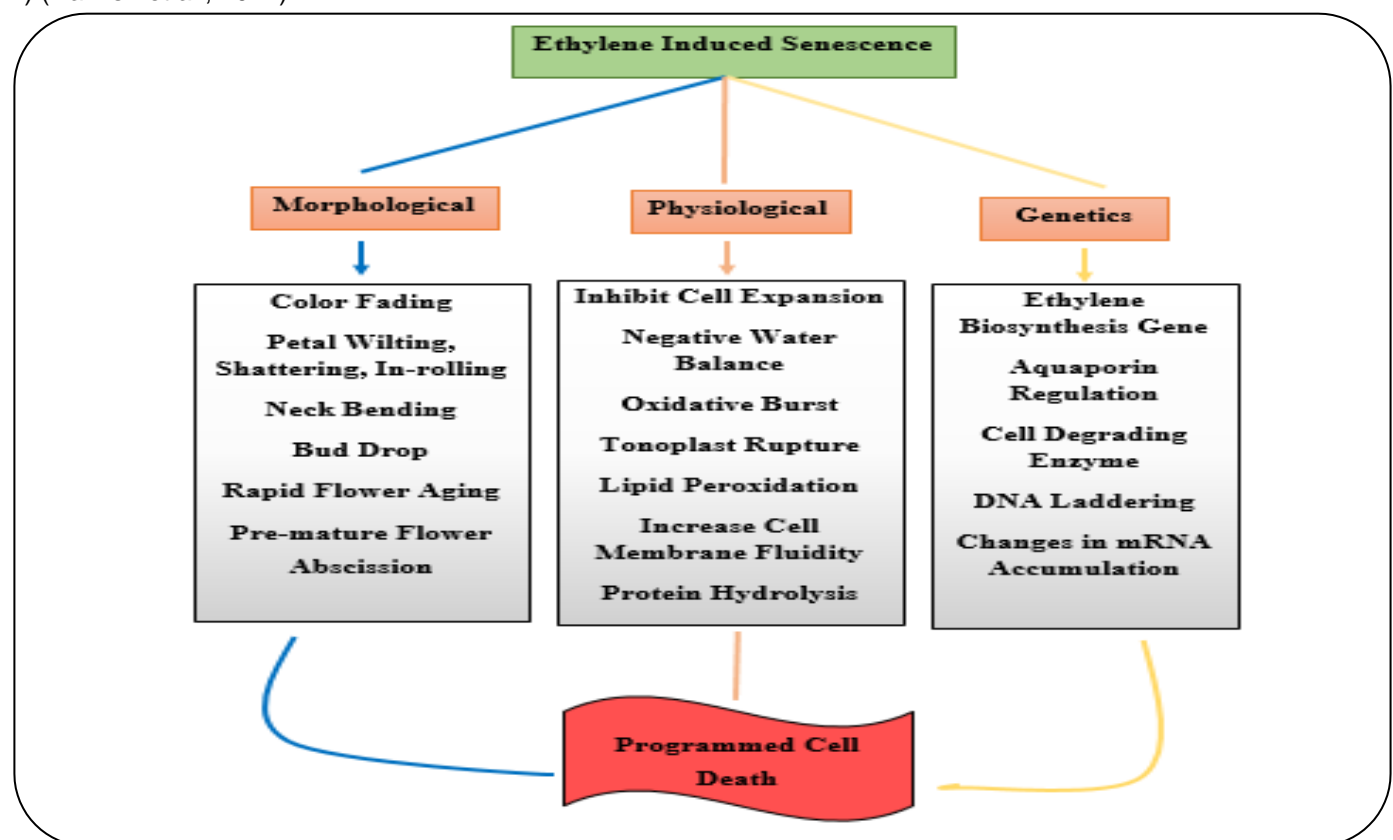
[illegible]

Ethylene Induced Senescence

Morphological

Physiological

Genetics

Color Fading

Petal Wilting, Shattering, In-rolling

Neck Bending

Bud Drop

Rapid Flower Aging

Pre-mature Flower Abscission

Inhibit Cell Expansion

Negative Water Balance

Oxidative Burst

Tonoplast Rupture

Lipid Peroxidation

Increase Cell Membrane Fluidity

Protein Hydrolysis

Ethylene Biosynthesis Gene

Aquaporin Regulation

Cell Degrading Enzyme

DNA Laddering

Changes in mRNA Accumulation

Programmed Cell Death